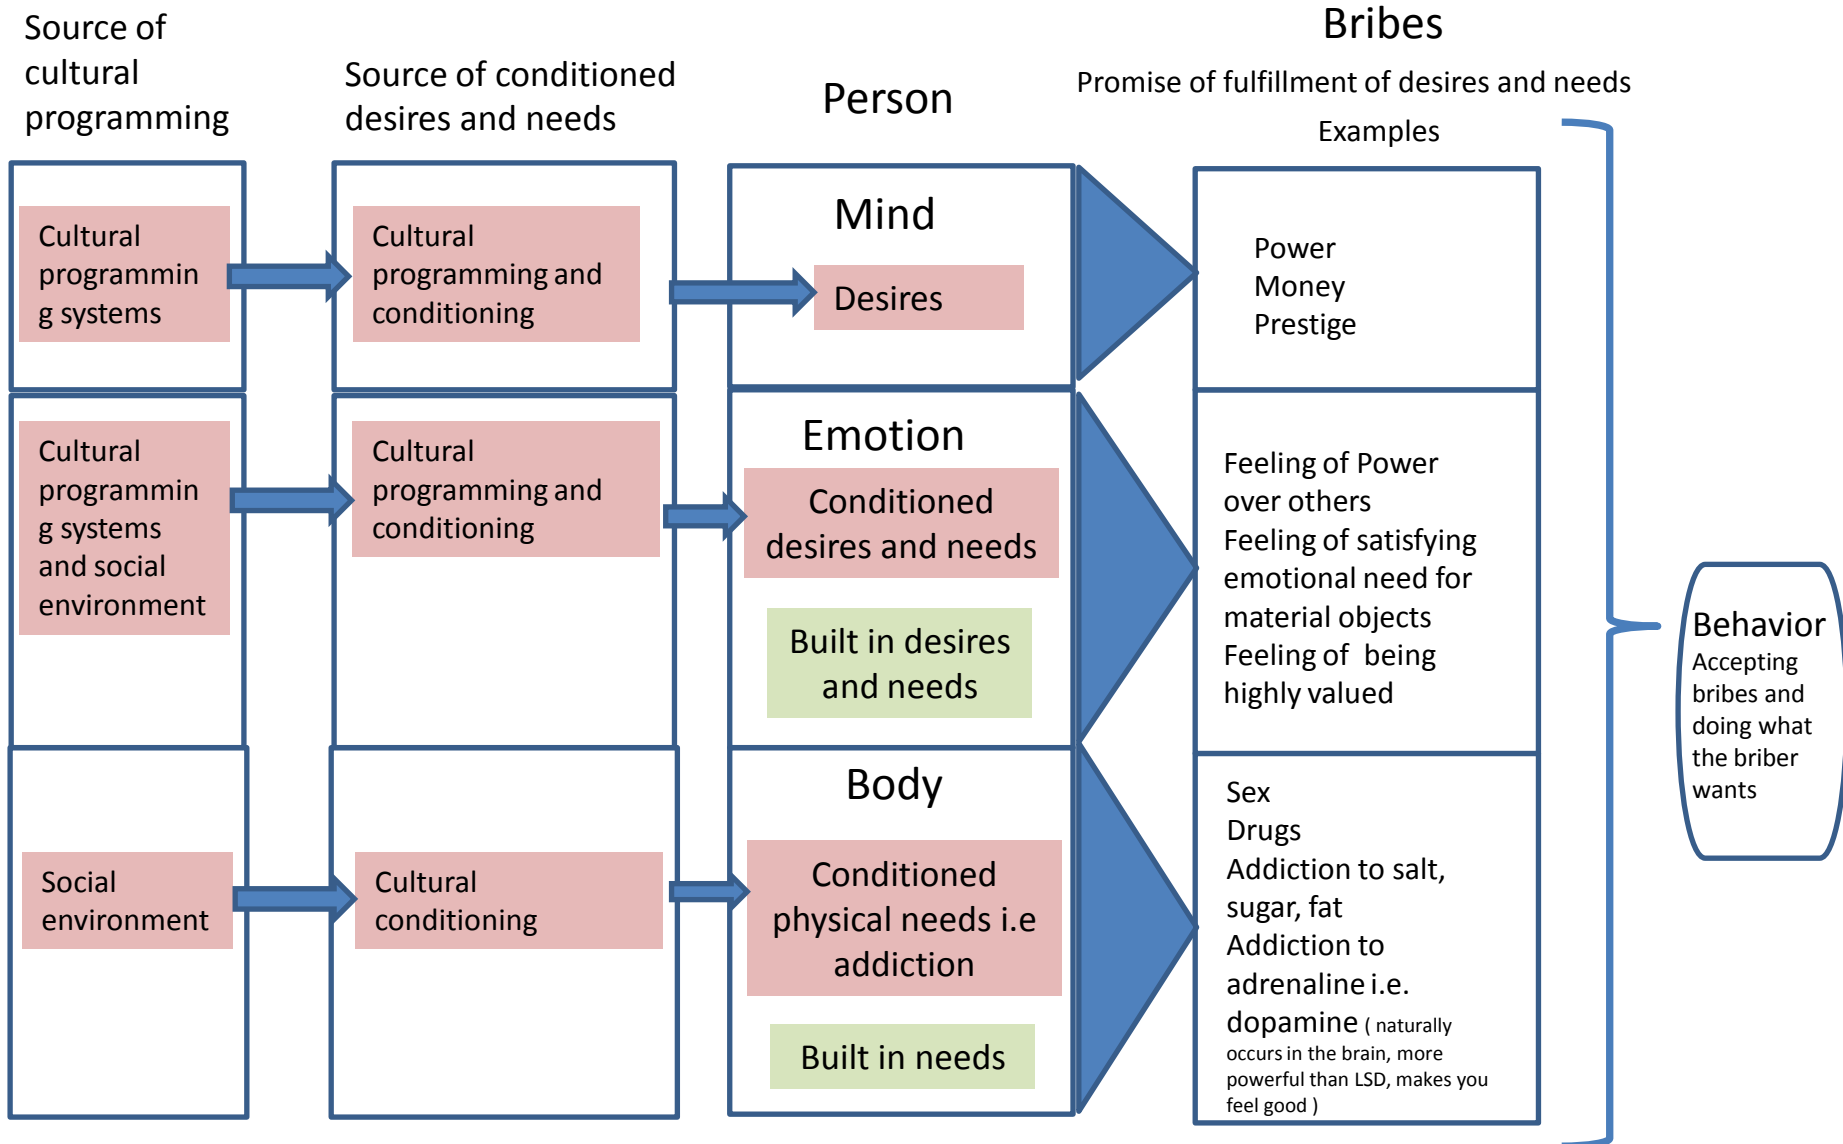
Source of cultural programming

Source of conditioned desires and needs

Person

Bribes

Promise of fulfillment of desires and needs

Examples

Cultural programmin g systems

Cultural programming and conditioning

Mind

Desires

Power
Money
Prestige

Cultural programmin g systems and social environment

Cultural programming and conditioning

Emotion

Conditioned desires and needs

Built in desires and needs

Feeling of Power over others
Feeling of satisfying emotional need for material objects
Feeling of being highly valued

Behavior
Accepting bribes and doing what the briber wants

Social environment

Cultural conditioning

Body

Conditioned physical needs i.e addiction

Built in needs

Sex
Drugs
Addiction to salt, sugar, fat
Addiction to adrenaline i.e. dopamine ( naturally occurs in the brain, more powerful than LSD, makes you feel good )